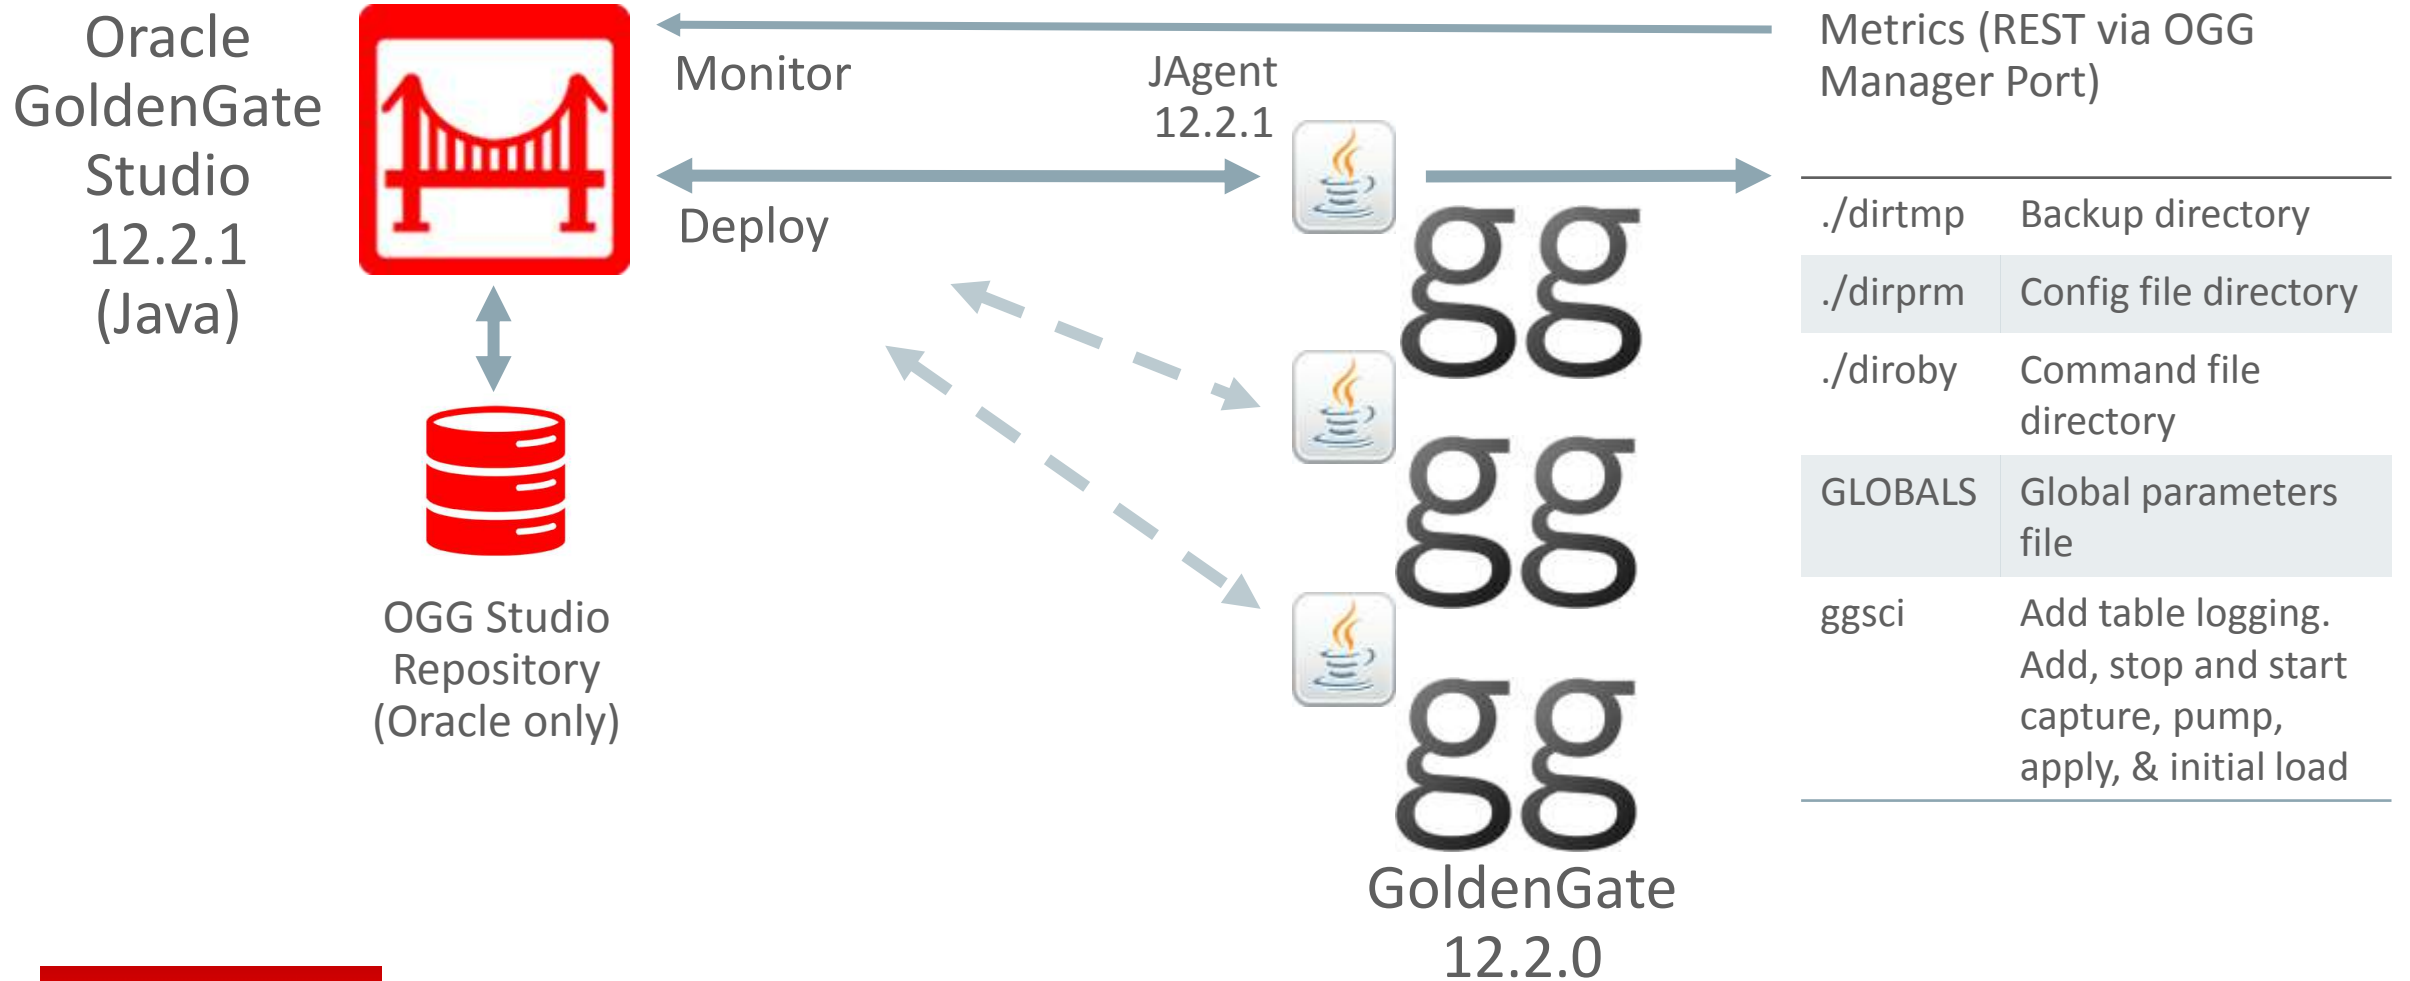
Oracle GoldenGate Studio 12.2.1 (Java)

Monitor

JAgent 12.2.1

Metrics (REST via OGG Manager Port)

Deploy

OGG Studio Repository (Oracle only)

gg

gg

gg

GoldenGate 12.2.0

| | |
|---|---|
| ./dirtmp | Backup directory |
| ./dirprm | Config file directory |
| ./diroby | Command file directory |
| GLOBALS | Global parameters file |
| ggsci | Add table logging. Add, stop and start capture, pump, apply, & initial load |